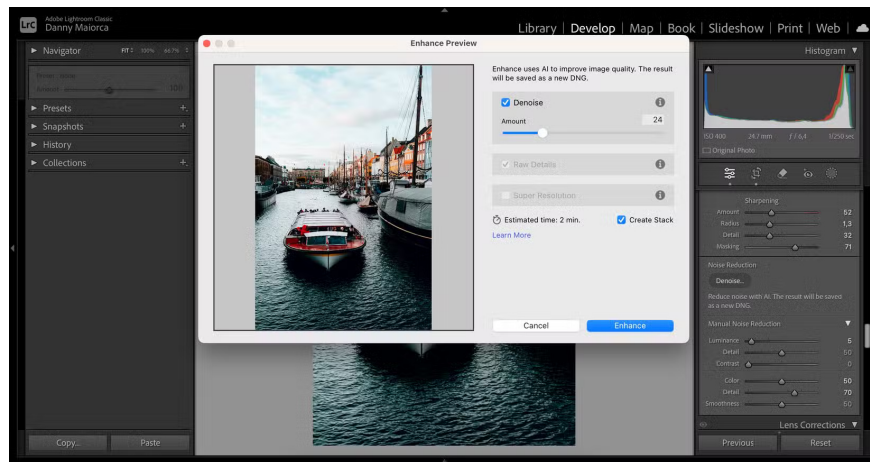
LrC Adobe Lightroom Classic
Danny Maiorca

Library | Develop | Map | Book | Slideshow | Print | Web |

Navigator FIT 100% 66.7%
Presets
Snapshots
History
Collections

Copy... Paste

Enhance Preview

Enhance uses AI to improve image quality. The result will be saved as a new DNG.

Denoise
Amount 24

Raw Details

Super Resolution

Estimated time: 2 min.
Create Stack

Learn More

Cancel
Enhance

Histogram
ISO 400 24.7 mm f / 6.4 1/250 sec
Original Photo

Sharpening
Amount 52
Radius 1.3
Detail 32
Masking 71

Noise Reduction
Denoise...
Reduce noise with AI. The result will be saved as a new DNG.

Manual Noise Reduction
Luminance 5
Detail 50
Contrast 0
Color 50
Detail 70
Smoothness 50

Lens Corrections

Previous
Reset